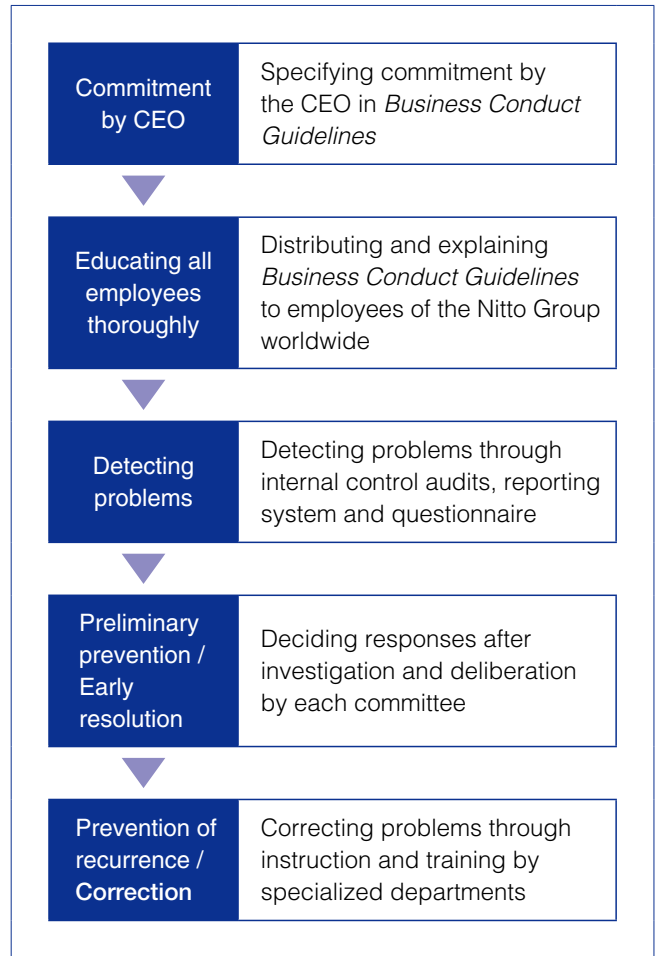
Commitment by CEO

Specifying commitment by the CEO in *Business Conduct Guidelines*

Educating all employees thoroughly

Distributing and explaining *Business Conduct Guidelines* to employees of the Nitto Group worldwide

Detecting problems

Detecting problems through internal control audits, reporting system and questionnaire

Preliminary prevention / Early resolution

Deciding responses after investigation and deliberation by each committee

Prevention of recurrence / Correction

Correcting problems through instruction and training by specialized departments